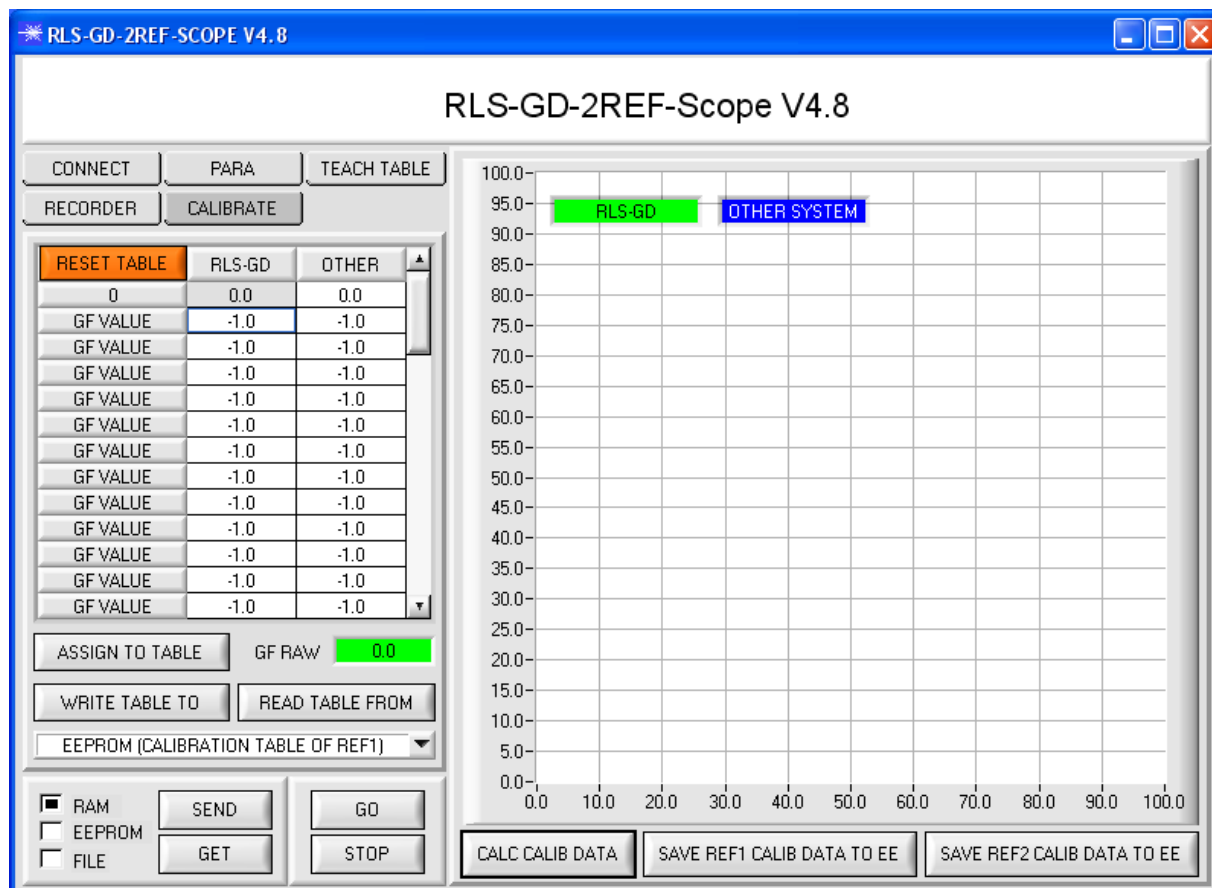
RLS-GD-2REF-SCOPE V4.8

RLS-GD-2REF-Scope V4.8

CONNECT PARA TEACH TABLE
RECORDER CALIBRATE

| RESET TABLE | RLS-GD | OTHER |
|---|---|---|
| 0 | 0.0 | 0.0 |
| GF VALUE | -1.0 | -1.0 |
| GF VALUE | -1.0 | -1.0 |
| GF VALUE | -1.0 | -1.0 |
| GF VALUE | -1.0 | -1.0 |
| GF VALUE | -1.0 | -1.0 |
| GF VALUE | -1.0 | -1.0 |
| GF VALUE | -1.0 | -1.0 |
| GF VALUE | -1.0 | -1.0 |
| GF VALUE | -1.0 | -1.0 |
| GF VALUE | -1.0 | -1.0 |
| GF VALUE | -1.0 | -1.0 |
| GF VALUE | -1.0 | -1.0 |

ASSIGN TO TABLE GF RAW 0.0
WRITE TABLE TO READ TABLE FROM
EEPROM (CALIBRATION TABLE OF REF1)

RAM
EEPROM
FILE
SEND
GET
GO
STOP

RLS-GD OTHER SYSTEM

100.0 95.0 90.0 85.0 80.0 75.0 70.0 65.0 60.0 55.0 50.0 45.0 40.0 35.0 30.0 25.0 20.0 15.0 10.0 5.0 0.0

0.0 10.0 20.0 30.0 40.0 50.0 60.0 70.0 80.0 90.0 100.0

CALC CALIB DATA SAVE REF1 CALIB DATA TO EE SAVE REF2 CALIB DATA TO EE